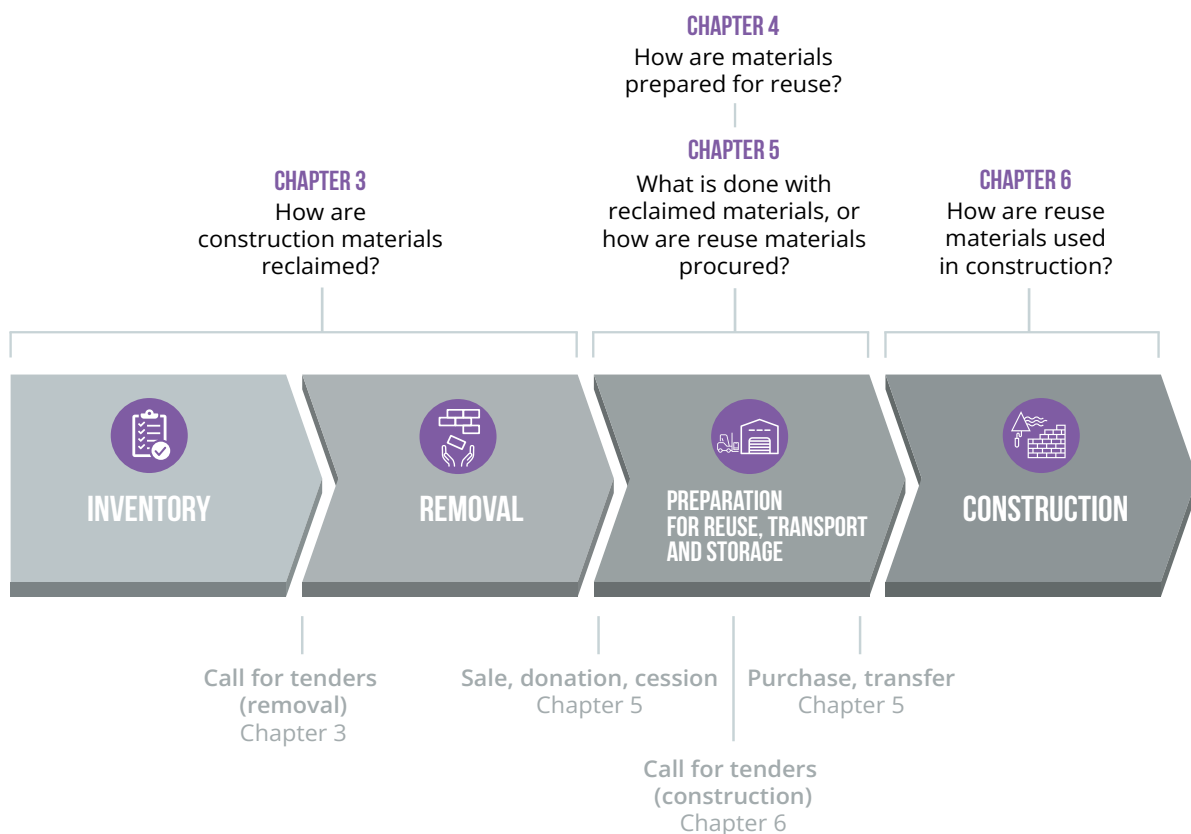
CHAPTER 4
How are materials prepared for reuse?

CHAPTER 3
How are construction materials reclaimed?

CHAPTER 5
What is done with reclaimed materials, or how are reuse materials procured?

CHAPTER 6
How are reuse materials used in construction?

INVENTORY

REMOVAL

PREPARATION FOR REUSE, TRANSPORT AND STORAGE

CONSTRUCTION

Call for tenders (removal)
Chapter 3

Sale, donation, cession
Chapter 5

Purchase, transfer
Chapter 5

Call for tenders (construction)
Chapter 6